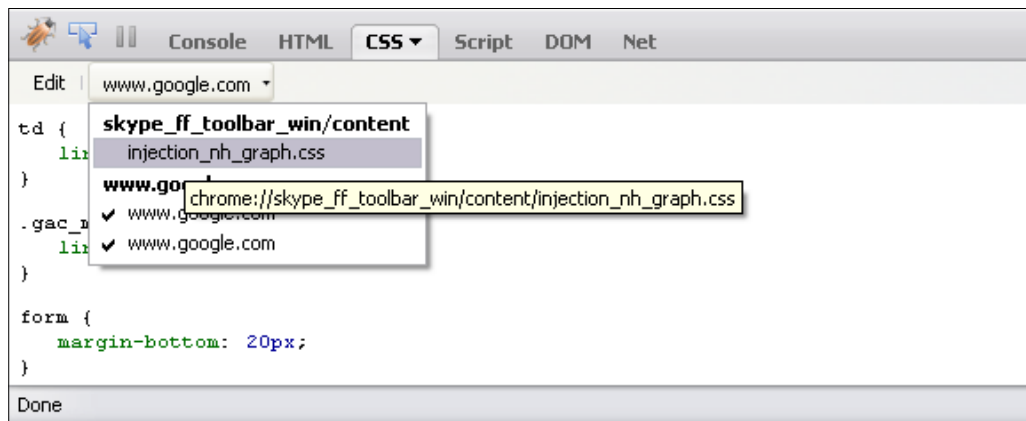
Console HTML CSS ▾ Script DOM Net

Edit www.google.com ▾

skype_ff_toolbar_win/content
injection_nh_graph.css
www.goo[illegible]
✔ www.google.com
✔ www.google.com

chrome://skype_ff_toolbar_win/content/injection_nh_graph.css

td {
lin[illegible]
}

.gac_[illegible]
lin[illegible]
}

form {
margin-bottom: 20px;
}

Done